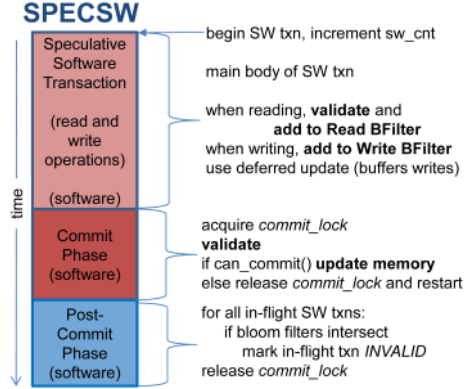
SPECSW

time

Speculative Software Transaction

(read and write operations)

(software)

Commit Phase (software)

Post-Commit Phase (software)

begin SW txn, increment sw_cnt

main body of SW txn

when reading, **validate** and **add to Read BFilter**
when writing, **add to Write BFilter**
use deferred update (buffers writes)

acquire *commit_lock*
**validate**
if can_commit() **update memory**
else release *commit_lock* and restart

for all in-flight SW txns:
if bloom filters intersect
mark in-flight txn *INVALID*
release *commit_lock*